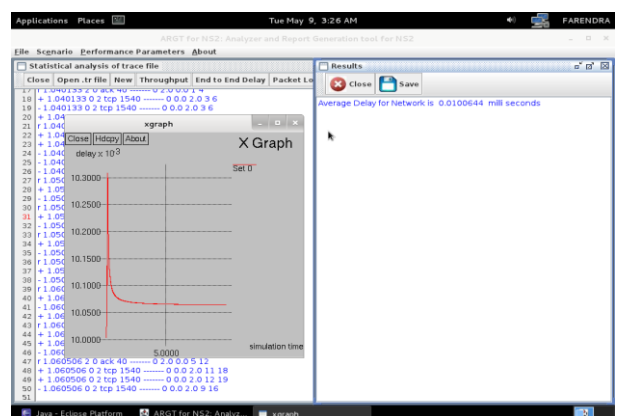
Applications Places
Tue May 9, 3:26 AM
FARENDRA
ARGT for NS2: Analyzer and Report Generation tool For NS2
File Scenario Performance Parameters About
Statistical analysis of trace file
Close Open .tr file New Throughput End to End Delay Packet Lo
17 r 1.040133 2 0 ack 40 ------- 0 2.0 0.0 1 4
18 + 1.040133 0 2 tcp 1540 ------- 0 0.0 2.0 3 6
19 - 1.040133 0 2 tcp 1540 ------- 0 0.0 2.0 3 6
20 + 1.04
21 r 1.04
22 + 1.04
23 + 1.04
24 - 1.04
25 - 1.04
26 - 1.04
27 r 1.05
28 + 1.05
29 - 1.05
30 r 1.05
31 + 1.05
32 - 1.05
33 r 1.05
34 + 1.05
35 - 1.05
36 r 1.05
37 + 1.05
38 - 1.05
39 r 1.06
40 + 1.06
41 - 1.06
42 + 1.06
43 r 1.06
44 + 1.06
45 + 1.06
46 - 1.06
47 r 1.060506 2 0 ack 40 ------- 0 2.0 0.0 5 12
48 + 1.060506 0 2 tcp 1540 ------- 0 0.0 2.0 11 18
49 + 1.060506 0 2 tcp 1540 ------- 0 0.0 2.0 12 19
50 - 1.060506 0 2 tcp 1540 ------- 0 0.0 2.0 9 16
51
xgraph
Close Hdcpy About
X Graph
delay x $10^3$
Set 0
10.3000
10.2500
10.2000
10.1500
10.1000
10.0500
10.0000
5.0000
simulation time
Results
Close Save
Average Delay for Network is 0.0100644 milli seconds
Java - Eclipse Platform ARGT for NS2: Analyz... xgraph